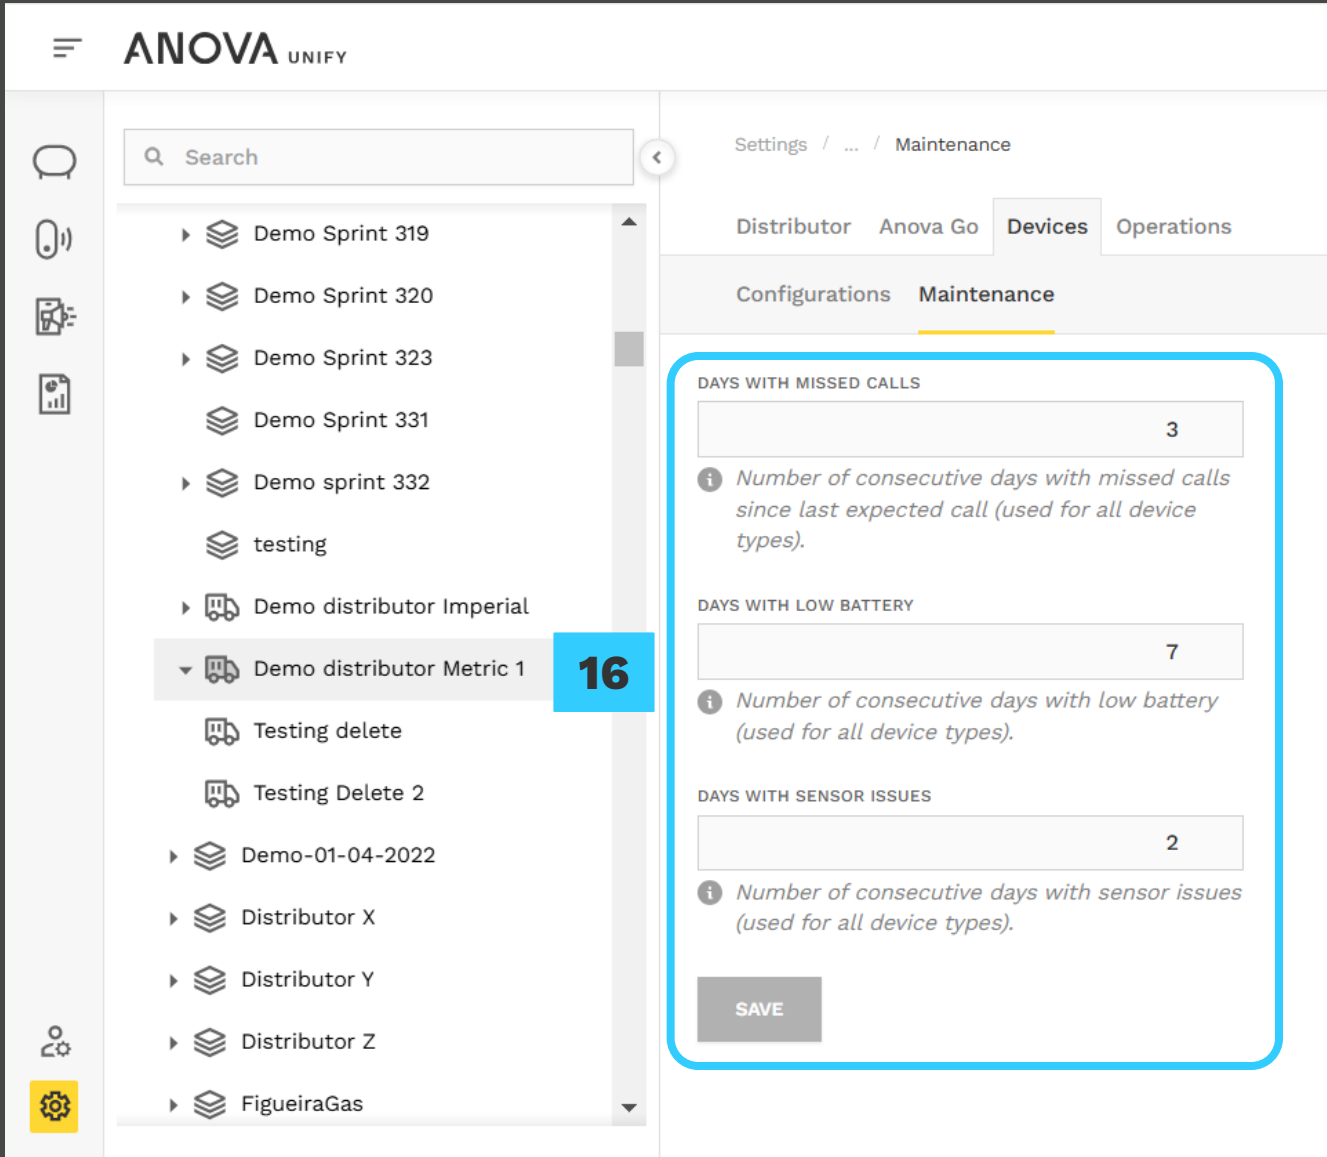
ANOVA UNIFY

Search

Demo Sprint 319
Demo Sprint 320
Demo Sprint 323
Demo Sprint 331
Demo sprint 332
testing
Demo distributor Imperial
Demo distributor Metric 1
16
Testing delete
Testing Delete 2
Demo-01-04-2022
Distributor X
Distributor Y
Distributor Z
FigueiraGas

Settings / ... / Maintenance

Distributor Anova Go Devices Operations

Configurations Maintenance

DAYS WITH MISSED CALLS
3
Number of consecutive days with missed calls since last expected call (used for all device types).

DAYS WITH LOW BATTERY
7
Number of consecutive days with low battery (used for all device types).

DAYS WITH SENSOR ISSUES
2
Number of consecutive days with sensor issues (used for all device types).

SAVE